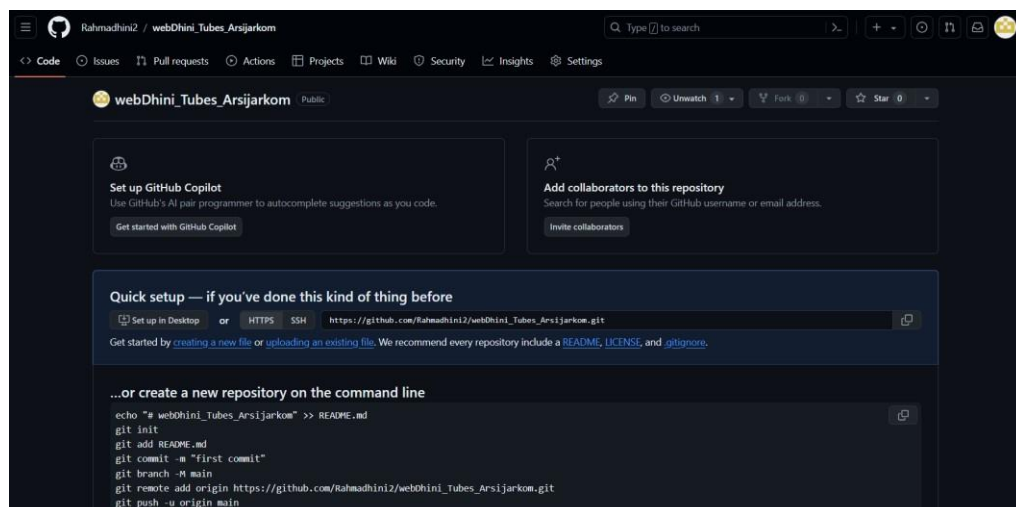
Rahmadhini2 / webDhini_Tubes_Arsijarkom

Type [/] to search

<> Code  Issues  Pull requests  Actions  Projects  Wiki  Security  Insights  Settings

webDhini_Tubes_Arsijarkom Public

Pin  Unwatch 1  Fork 0  Star 0

Set up GitHub Copilot
Use GitHub's AI pair programmer to autocomplete suggestions as you code.
Get started with GitHub Copilot

Add collaborators to this repository
Search for people using their GitHub username or email address.
Invite collaborators

Quick setup — if you've done this kind of thing before
Set up in Desktop  or  HTTPS  SSH  https://github.com/Rahmadhini2/webDhini_Tubes_Arsijarkom.git
Get started by creating a new file or uploading an existing file. We recommend every repository include a README, LICENSE, and .gitignore.

...or create a new repository on the command line
echo "# webDhini_Tubes_Arsijarkom" >> README.md
git init
git add README.md
git commit -m "first commit"
git branch -M main
git remote add origin https://github.com/Rahmadhini2/webDhini_Tubes_Arsijarkom.git
git push -u origin main